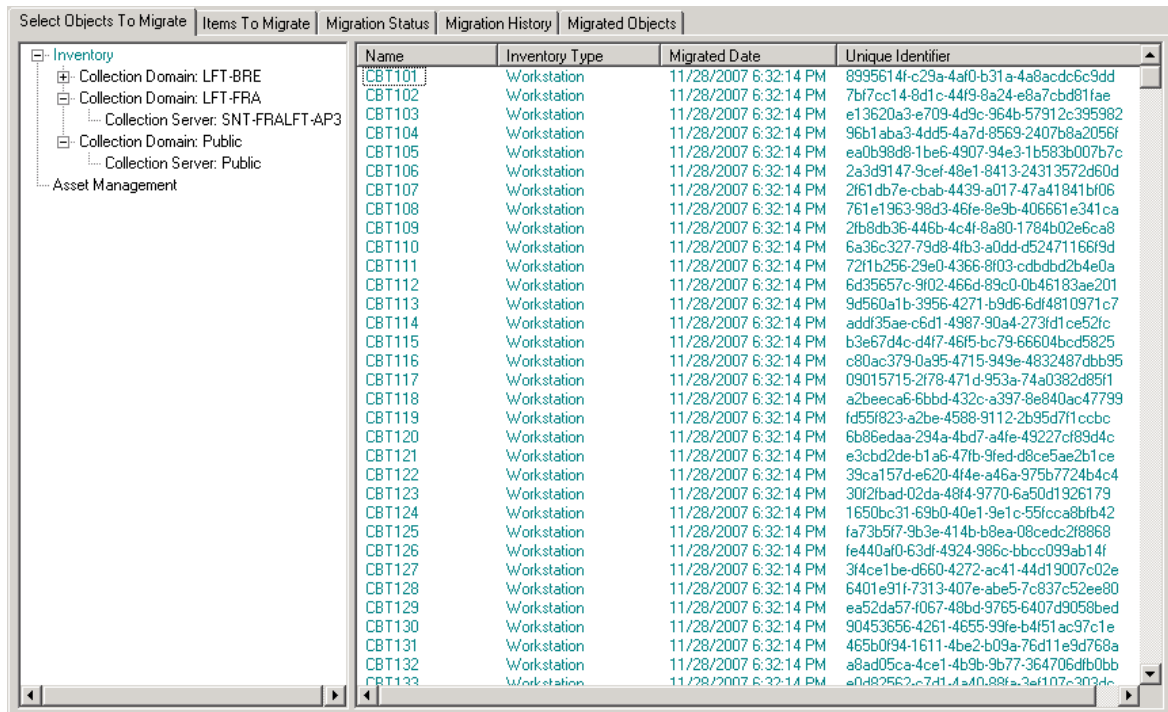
Select Objects To Migrate | Items To Migrate | Migration Status | Migration History | Migrated Objects

Inventory
Collection Domain: LFT-BRE
Collection Domain: LFT-FRA
Collection Server: SNT-FRALFT-AP3
Collection Domain: Public
Collection Server: Public
Asset Management

| Name | Inventory Type | Migrated Date | Unique Identifier |
|---|---|---|---|
| CBT101 | Workstation | 11/28/2007 6:32:14 PM | 8995614f-c29a-4af0-b31a-4a8acdc6c9dd |
| CBT102 | Workstation | 11/28/2007 6:32:14 PM | 7bf7cc14-8d1c-44f9-8a24-e8a7cbd81fae |
| CBT103 | Workstation | 11/28/2007 6:32:14 PM | e13620a3-e709-4d9c-964b-57912c395982 |
| CBT104 | Workstation | 11/28/2007 6:32:14 PM | 96b1aba3-4dd5-4a7d-8569-2407b8a2056f |
| CBT105 | Workstation | 11/28/2007 6:32:14 PM | ea0b98d8-1be6-4907-94e3-1b583b007b7c |
| CBT106 | Workstation | 11/28/2007 6:32:14 PM | 2a3d9147-9cef-48e1-8413-24313572d60d |
| CBT107 | Workstation | 11/28/2007 6:32:14 PM | 2f61db7e-cbab-4439-a017-47a41841bf06 |
| CBT108 | Workstation | 11/28/2007 6:32:14 PM | 761e1963-98d3-46fe-8e9b-406661e341ca |
| CBT109 | Workstation | 11/28/2007 6:32:14 PM | 2fb8db36-446b-4c4f-8a80-1784b02e6ca8 |
| CBT110 | Workstation | 11/28/2007 6:32:14 PM | 6a36c327-79d8-4fb3-a0dd-d52471166f9d |
| CBT111 | Workstation | 11/28/2007 6:32:14 PM | 72f1b256-29e0-4366-8f03-cdbdbd2b4e0a |
| CBT112 | Workstation | 11/28/2007 6:32:14 PM | 6d35657c-9f02-466d-89c0-0b46183ae201 |
| CBT113 | Workstation | 11/28/2007 6:32:14 PM | 9d560a1b-3956-4271-b9d6-6df4810971c7 |
| CBT114 | Workstation | 11/28/2007 6:32:14 PM | addf35ae-c6d1-4987-90a4-273fd1ce52fc |
| CBT115 | Workstation | 11/28/2007 6:32:14 PM | b3e67d4c-d4f7-46f5-bc79-66604bcd5825 |
| CBT116 | Workstation | 11/28/2007 6:32:14 PM | c80ac379-0a95-4715-949e-4832487dbb95 |
| CBT117 | Workstation | 11/28/2007 6:32:14 PM | 09015715-2f78-471d-953a-74a0382d85f1 |
| CBT118 | Workstation | 11/28/2007 6:32:14 PM | a2beeca6-6bbd-432c-a397-8e840ac47799 |
| CBT119 | Workstation | 11/28/2007 6:32:14 PM | fd55f823-a2be-4588-9112-2b95d7f1ccbc |
| CBT120 | Workstation | 11/28/2007 6:32:14 PM | 6b86edaa-294a-4bd7-a4fe-49227cf89d4c |
| CBT121 | Workstation | 11/28/2007 6:32:14 PM | e3cbd2de-b1a6-47fb-9fed-d8ce5ae2b1ce |
| CBT122 | Workstation | 11/28/2007 6:32:14 PM | 39ca157d-e620-4f4e-a46a-975b7724b4c4 |
| CBT123 | Workstation | 11/28/2007 6:32:14 PM | 30f2fbad-02da-48f4-9770-6a50d1926179 |
| CBT124 | Workstation | 11/28/2007 6:32:14 PM | 1650bc31-69b0-40e1-9e1c-55fcca8bfb42 |
| CBT125 | Workstation | 11/28/2007 6:32:14 PM | fa73b5f7-9b3e-414b-b8ea-08cedc2f8868 |
| CBT126 | Workstation | 11/28/2007 6:32:14 PM | fe440af0-63df-4924-986c-bbcc099ab14f |
| CBT127 | Workstation | 11/28/2007 6:32:14 PM | 3f4ce1be-d660-4272-ac41-44d19007c02e |
| CBT128 | Workstation | 11/28/2007 6:32:14 PM | 6401e91f-7313-407e-abe5-7c837c52ee80 |
| CBT129 | Workstation | 11/28/2007 6:32:14 PM | ea52da57-f067-48bd-9765-6407d9058bed |
| CBT130 | Workstation | 11/28/2007 6:32:14 PM | 90453656-4261-4655-99fe-b4f51ac97c1e |
| CBT131 | Workstation | 11/28/2007 6:32:14 PM | 465b0f94-1611-4be2-b09a-76d11e9d768a |
| CBT132 | Workstation | 11/28/2007 6:32:14 PM | a8ad05ca-4ce1-4b9b-9b77-364706dfb0bb |
| CBT133 | Workstation | 11/28/2007 6:32:14 PM | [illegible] |